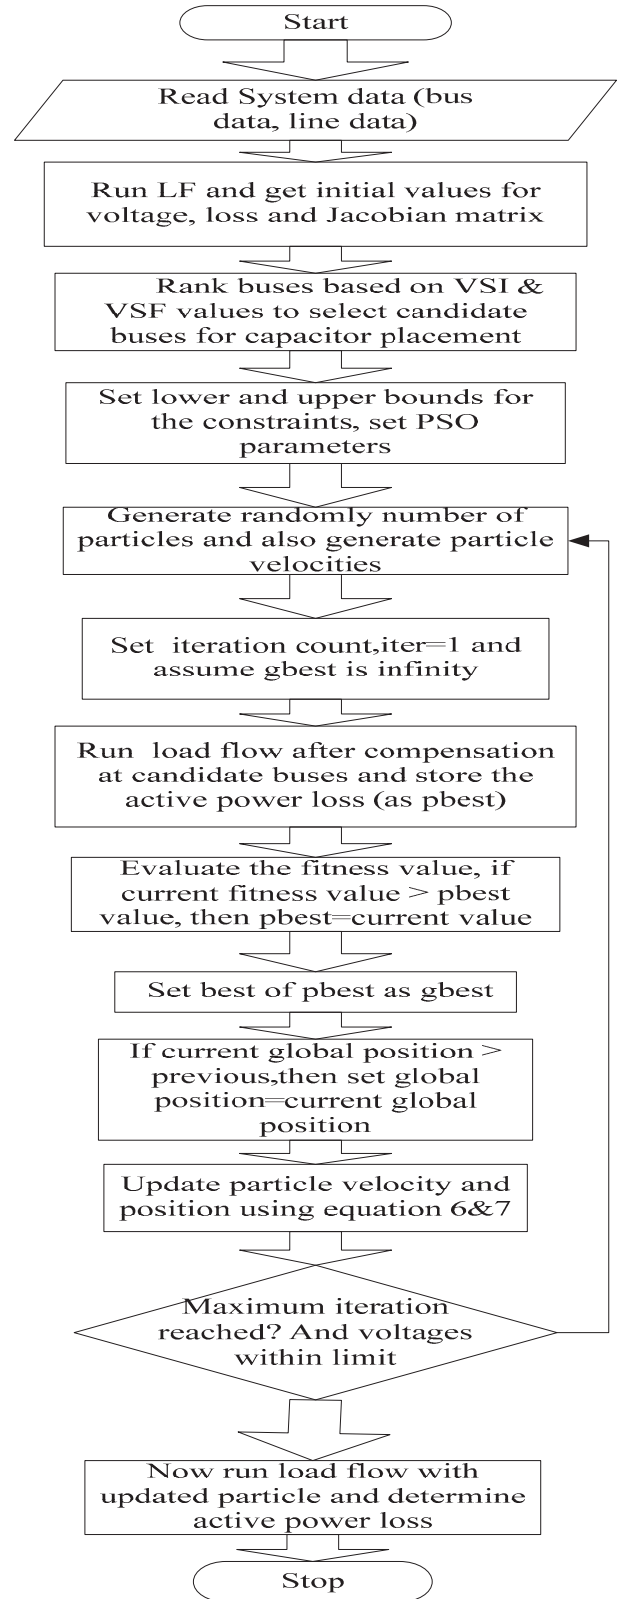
Start

Read System data (bus data, line data)

Run LF and get initial values for voltage, loss and Jacobian matrix

Rank buses based on VSI & VSF values to select candidate buses for capacitor placement

Set lower and upper bounds for the constraints, set PSO parameters

Generate randomly number of particles and also generate particle velocities

Set iteration count,iter=1 and assume gbest is infinity

Run load flow after compensation at candidate buses and store the active power loss (as pbest)

Evaluate the fitness value, if current fitness value > pbest value, then pbest=current value

Set best of pbest as gbest

If current global position > previous,then set global position=current global position

Update particle velocity and position using equation 6&7

Maximum iteration reached? And voltages within limit

Now run load flow with updated particle and determine active power loss

Stop